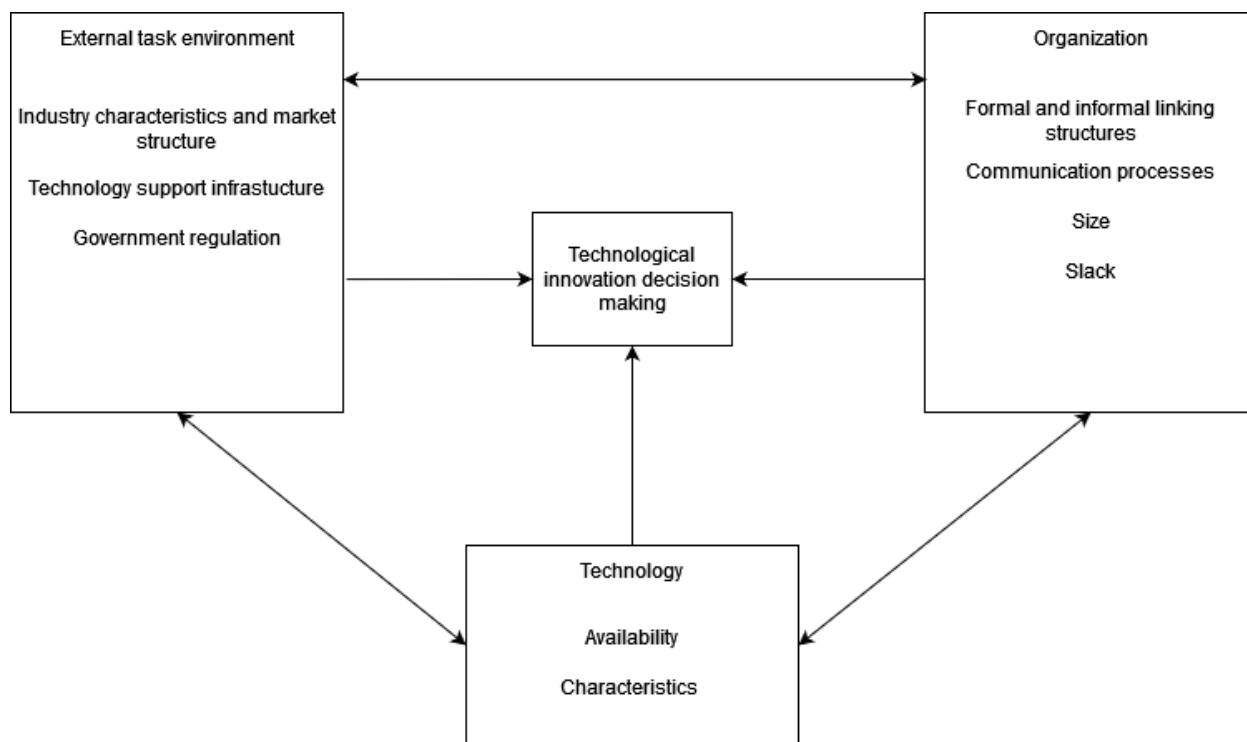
External task environment

Industry characteristics and market structure

Technology support infrastucture

Government regulation

Organization

Formal and informal linking structures

Communication processes

Size

Slack

Technological innovation decision making

Technology

Availability

Characteristics